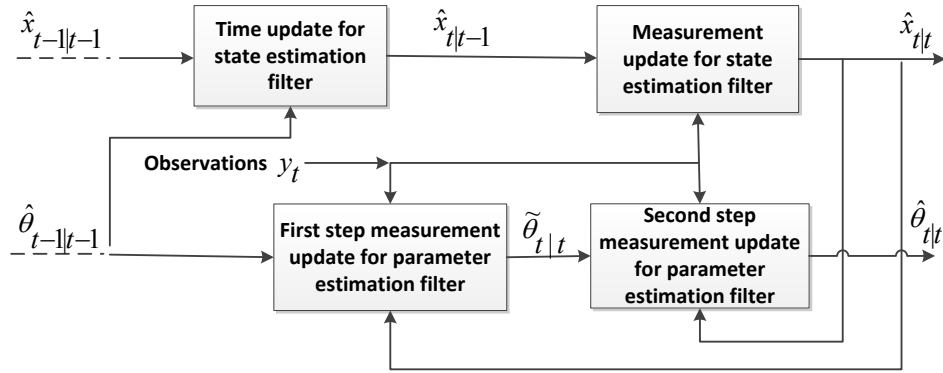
$\hat{x}_{t-1|t-1}$

Time update for state estimation filter

$\hat{x}_{t|t-1}$

Measurement update for state estimation filter

$\hat{x}_{t|t}$

Observations $y_t$

$\hat{\theta}_{t-1|t-1}$

First step measurement update for parameter estimation filter

$\tilde{\theta}_{t|t}$

Second step measurement update for parameter estimation filter

$\hat{\theta}_{t|t}$